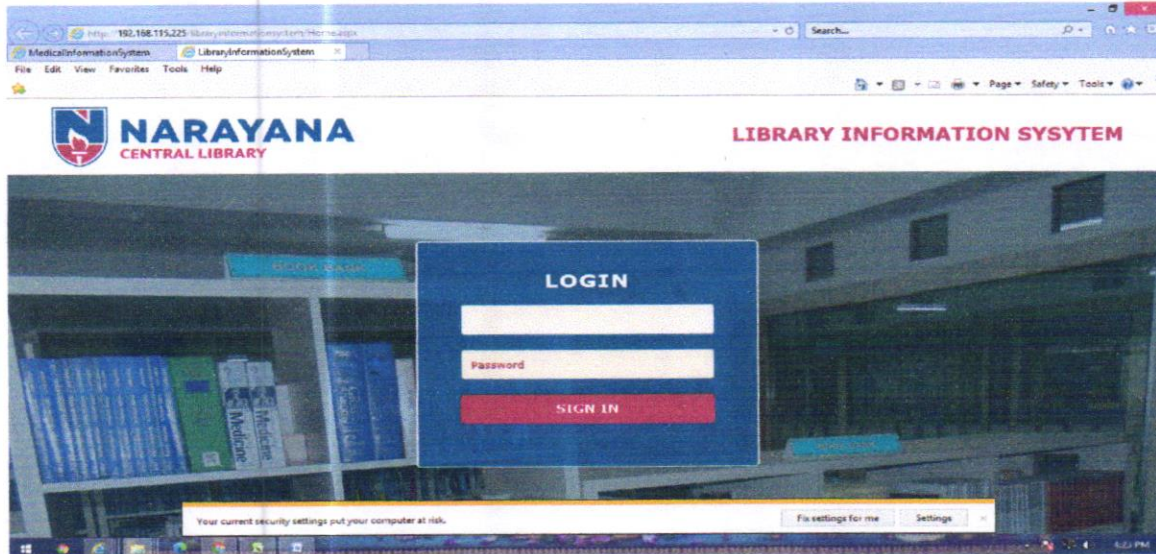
http://192.168.115.225/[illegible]/Home.aspx

Search...

MedicalInformationSystem

LibraryInformationSystem

File Edit View Favorites Tools Help

Page ▾ Safety ▾ Tools ▾

NARAYANA
CENTRAL LIBRARY

LIBRARY INFORMATION SYSYTEM

LOGIN

Password

SIGN IN

Medicine

Medicine

Your current security settings put your computer at risk.

Fix settings for me

Settings

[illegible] PM